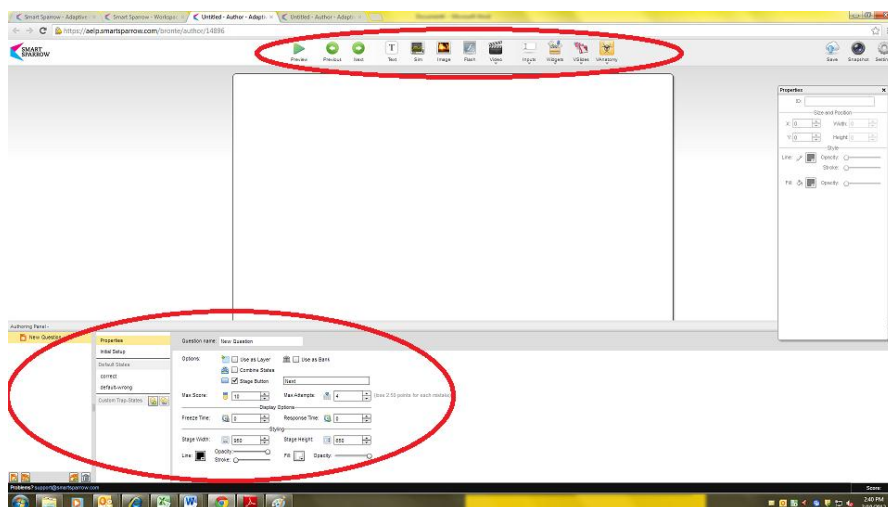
Smart Sparrow - Adaptive | Smart Sparrow - Workspa | Untitled - Author - Adapti | Untitled - Author - Adapti

https://aelp.smartsparrow.com/bronte/author/14896

SMART SPARROW

Preview Previous Next Text Sim Image Flash Video Inputs Widgets WSides Variables

Save Snapshot Settings

Properties
ID:
Size and Position
X: 0 Width:
Y: 0 Height:
Style
Line: Opacity:
Stroke:
Fill: Opacity:

Authoring Panel
New Question

Properties
Initial Setup
Default States
correct
default-wrong
Custom Trap States

Question name: New Question

Options: Use as Layer Use as Bank
Combine States
Stage Button Next

Max Score: 10 Max Attempts: 4 (Use 2.50 points for each mistake)

Display Options
Freeze Time: 0 Response Time: 0

Styling
Stage Width: 950 Stage Height: 660

Line: Opacity: Stroke: Fill: Opacity:

Problems? support@smartsparrow.com

Score

2:40 PM